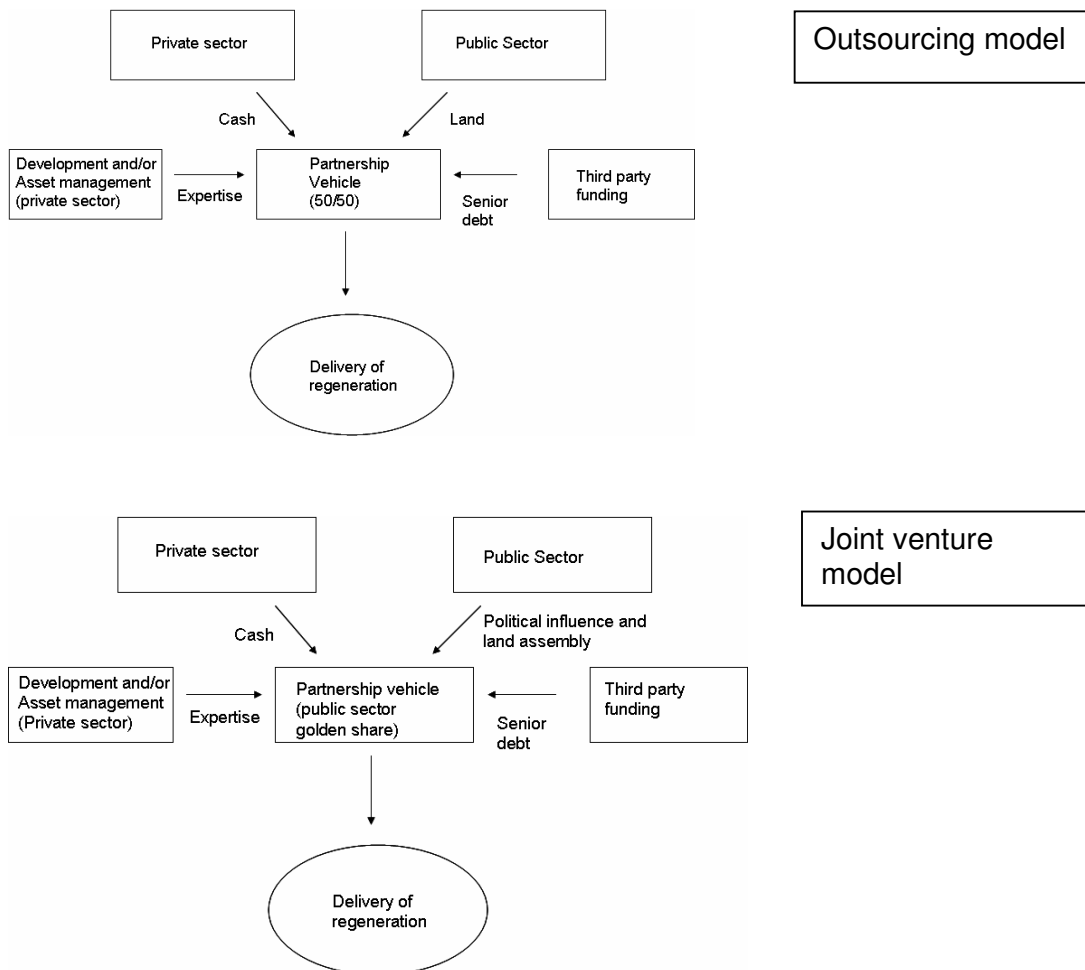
Private sector

Public Sector

Outsourcing model

Cash

Land

Development and/or Asset management (private sector)

Expertise

Partnership Vehicle (50/50)

Senior debt

Third party funding

Delivery of regeneration

Private sector

Public Sector

Joint venture model

Cash

Political influence and land assembly

Development and/or Asset management (Private sector)

Expertise

Partnership vehicle (public sector golden share)

Senior debt

Third party funding

Delivery of regeneration